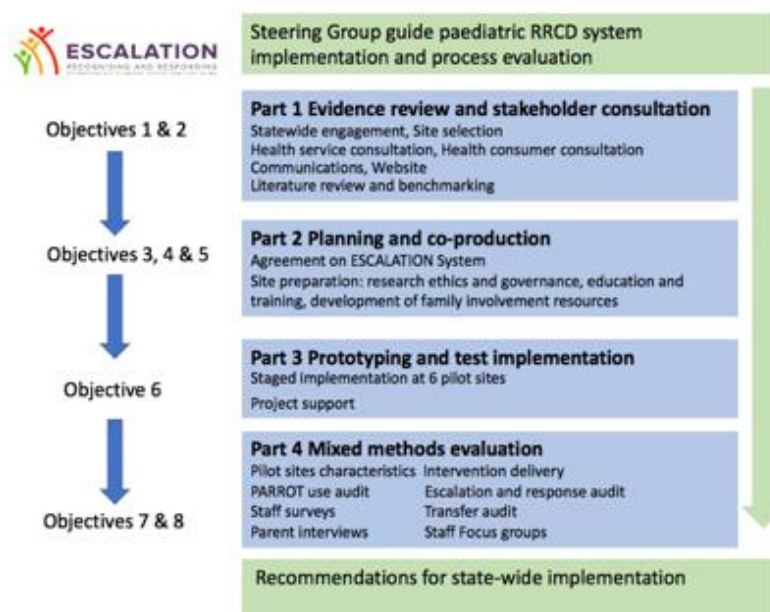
ESCALATION
RECOGNISING AND RESPONDING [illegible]

Steering Group guide paediatric RRCD system implementation and process evaluation

Objectives 1 & 2

Part 1 Evidence review and stakeholder consultation
Statewide engagement, Site selection
Health service consultation, Health consumer consultation
Communications, Website
Literature review and benchmarking

Objectives 3, 4 & 5

Part 2 Planning and co-production
Agreement on ESCALATION System
Site preparation: research ethics and governance, education and training, development of family involvement resources

Objective 6

Part 3 Prototyping and test implementation
Staged implementation at 6 pilot sites
Project support

Objectives 7 & 8

Part 4 Mixed methods evaluation
Pilot sites characteristics Intervention delivery
PARROT use audit Escalation and response audit
Staff surveys Transfer audit
Parent interviews Staff Focus groups

Recommendations for state-wide implementation